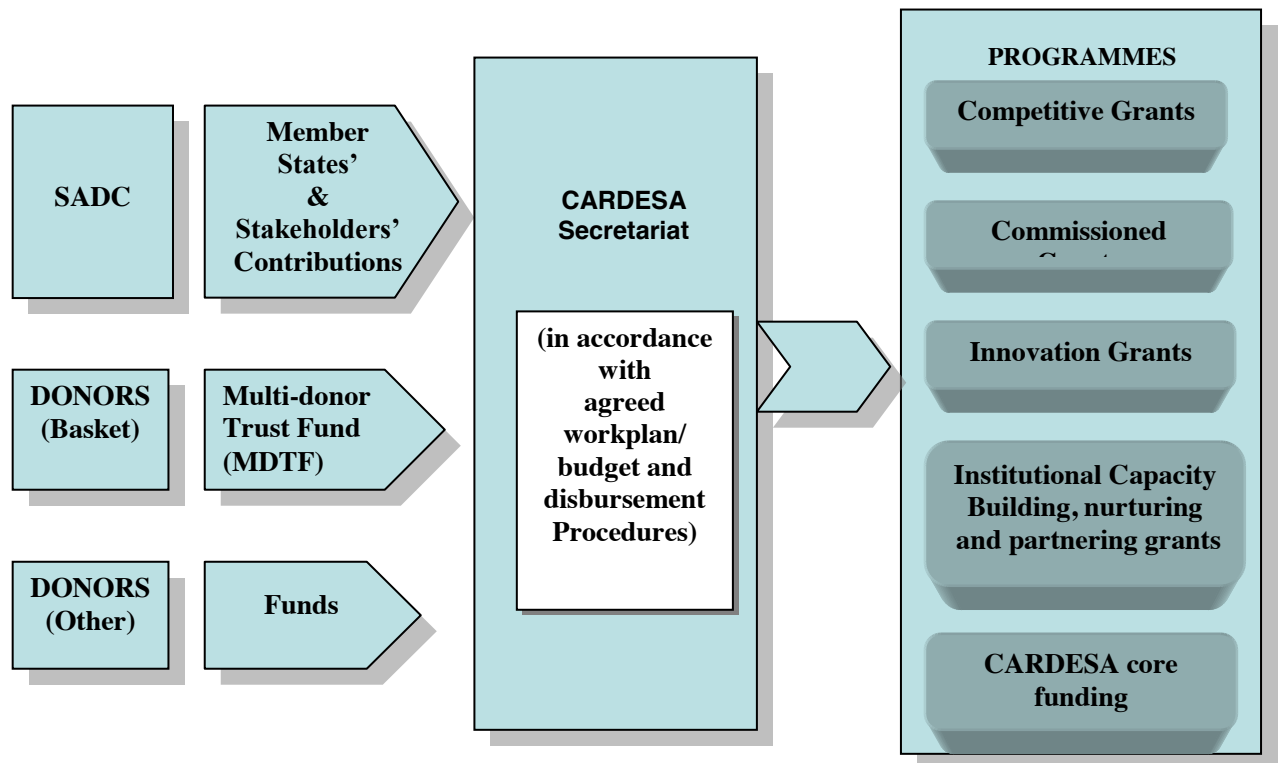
SADC

Member States' & Stakeholders' Contributions

DONORS (Basket)

Multi-donor Trust Fund (MDTF)

DONORS (Other)

Funds

CARDESA Secretariat

(in accordance with agreed workplan/ budget and disbursement Procedures)

PROGRAMMES

Competitive Grants

Commissioned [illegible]

Innovation Grants

Institutional Capacity Building, nurturing and partnering grants

CARDESA core funding